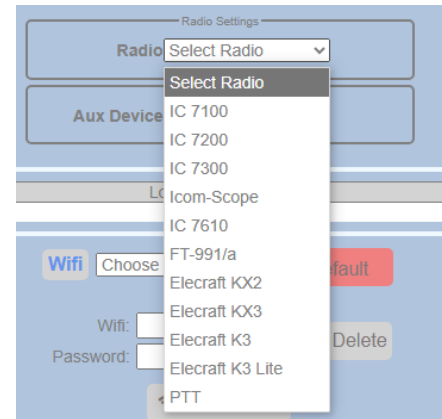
Radio Settings

Radio Select Radio

Aux Device

Select Radio
IC 7100
IC 7200
IC 7300
Icom-Scope
IC 7610
FT-991/a
Elecraft KX2
Elecraft KX3
Elecraft K3
Elecraft K3 Lite
PTT

Lo

Wifi Choose

efault

Wifi:
Password:

Delete